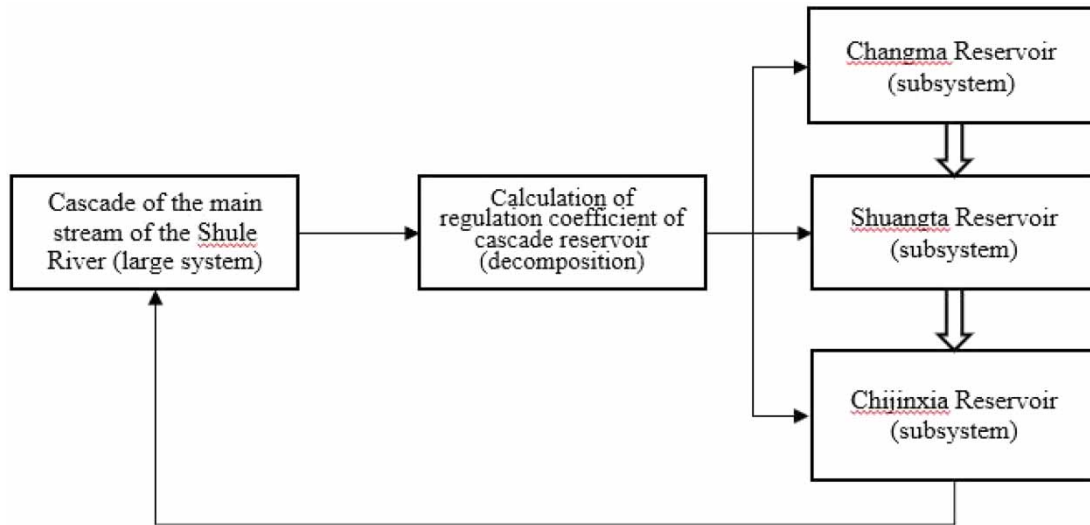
Cascade of the main stream of the Shule River (large system)

Calculation of regulation coefficient of cascade reservoir (decomposition)

Changma Reservoir (subsystem)

Shuangta Reservoir (subsystem)

Chijinxia Reservoir (subsystem)